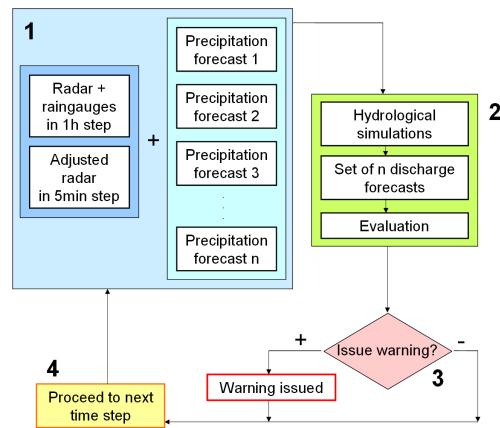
1

Radar + raingauges in 1h step

Adjusted radar in 5min step

+

Precipitation forecast 1

Precipitation forecast 2

Precipitation forecast 3

.
.
.

Precipitation forecast n

2

Hydrological simulations

Set of n discharge forecasts

Evaluation

+

Issue warning?

-

3

4

Proceed to next time step

Warning issued